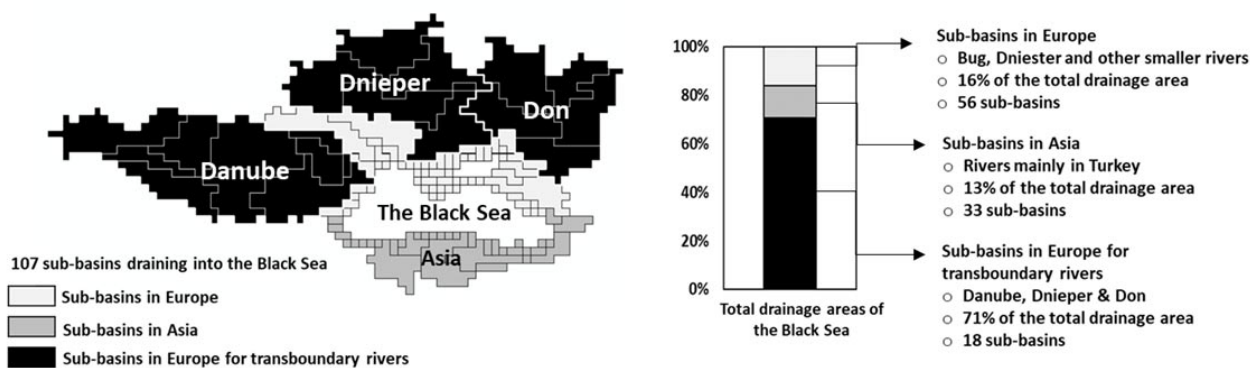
Dnieper

Don

Danube

The Black Sea

Asia

107 sub-basins draining into the Black Sea

Sub-basins in Europe

Sub-basins in Asia

Sub-basins in Europe for transboundary rivers

100%

80%

60%

40%

20%

0%

Total drainage areas of the Black Sea

Sub-basins in Europe
○ Bug, Dniester and other smaller rivers
○ 16% of the total drainage area
○ 56 sub-basins

Sub-basins in Asia
○ Rivers mainly in Turkey
○ 13% of the total drainage area
○ 33 sub-basins

Sub-basins in Europe for transboundary rivers
○ Danube, Dnieper & Don
○ 71% of the total drainage area
○ 18 sub-basins